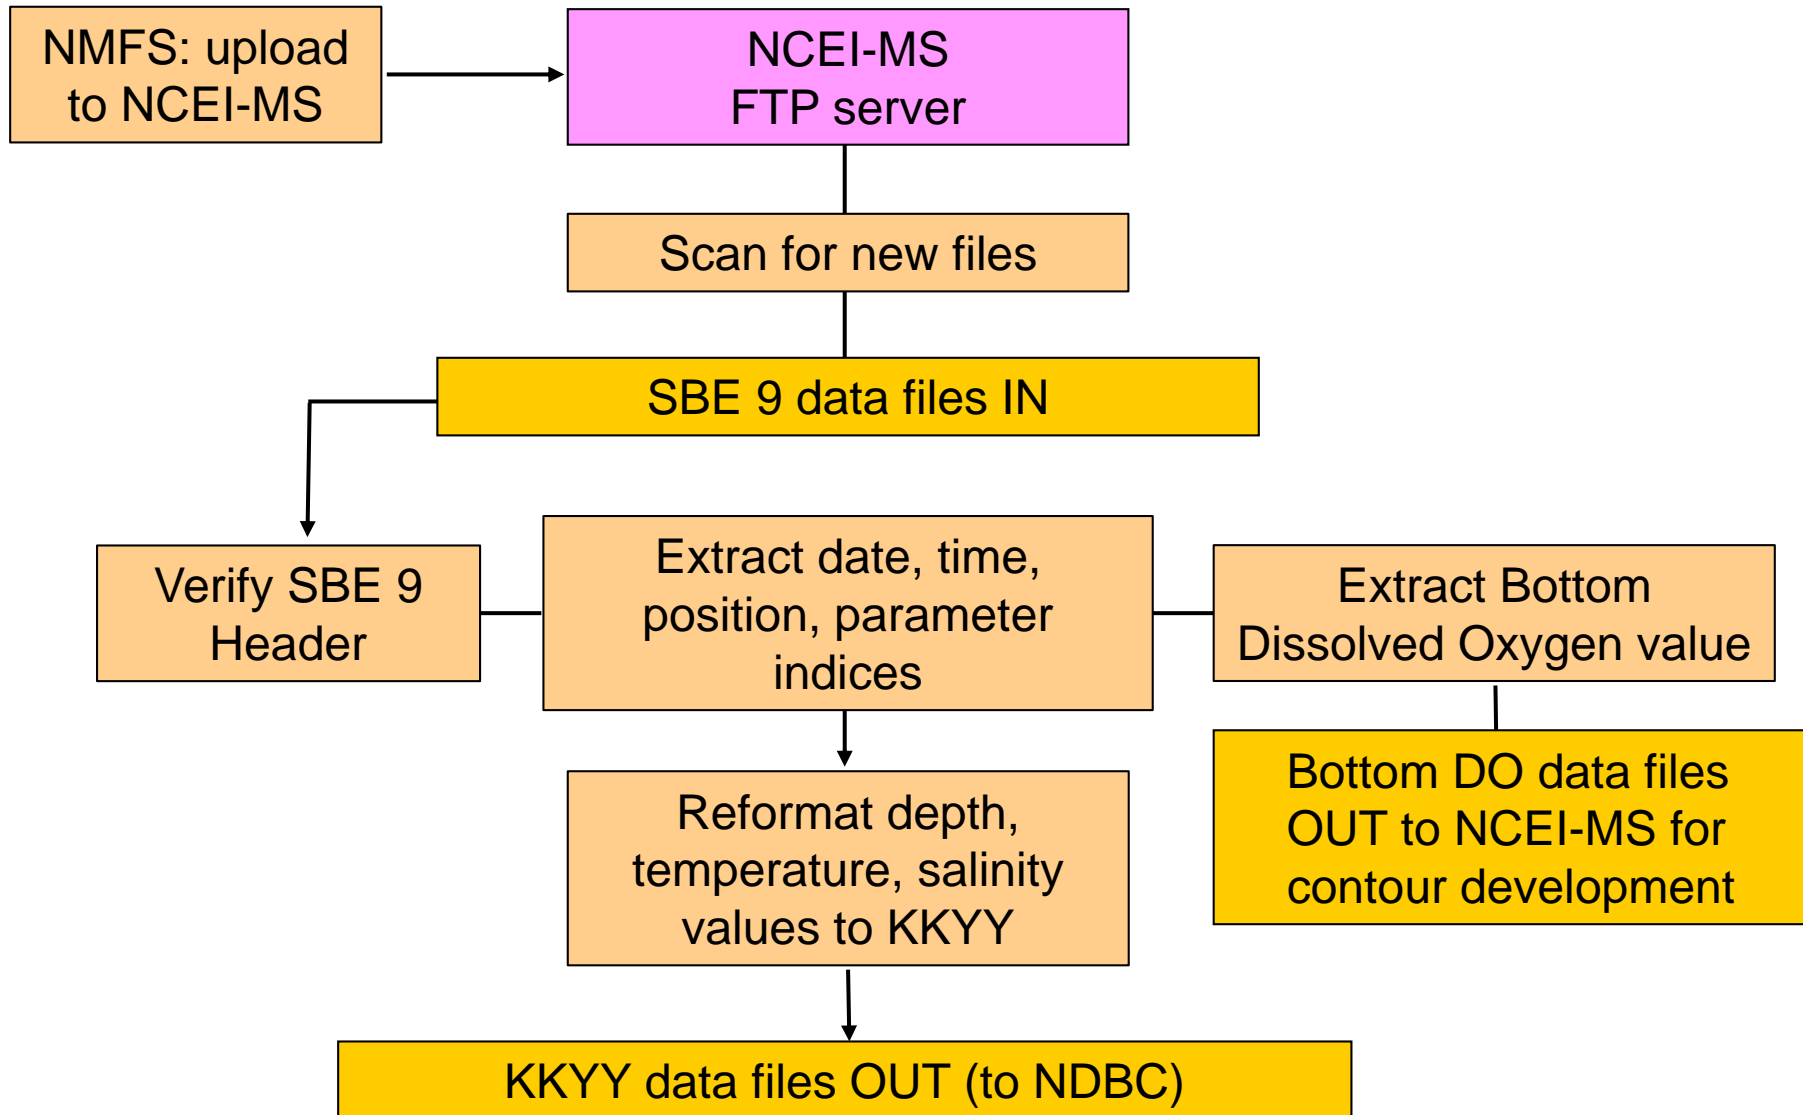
NMFS: upload to NCEI-MS

NCEI-MS FTP server

Scan for new files

SBE 9 data files IN

Verify SBE 9 Header

Extract date, time, position, parameter indices

Extract Bottom Dissolved Oxygen value

Bottom DO data files OUT to NCEI-MS for contour development

Reformat depth, temperature, salinity values to KKYY

KKYY data files OUT (to NDBC)